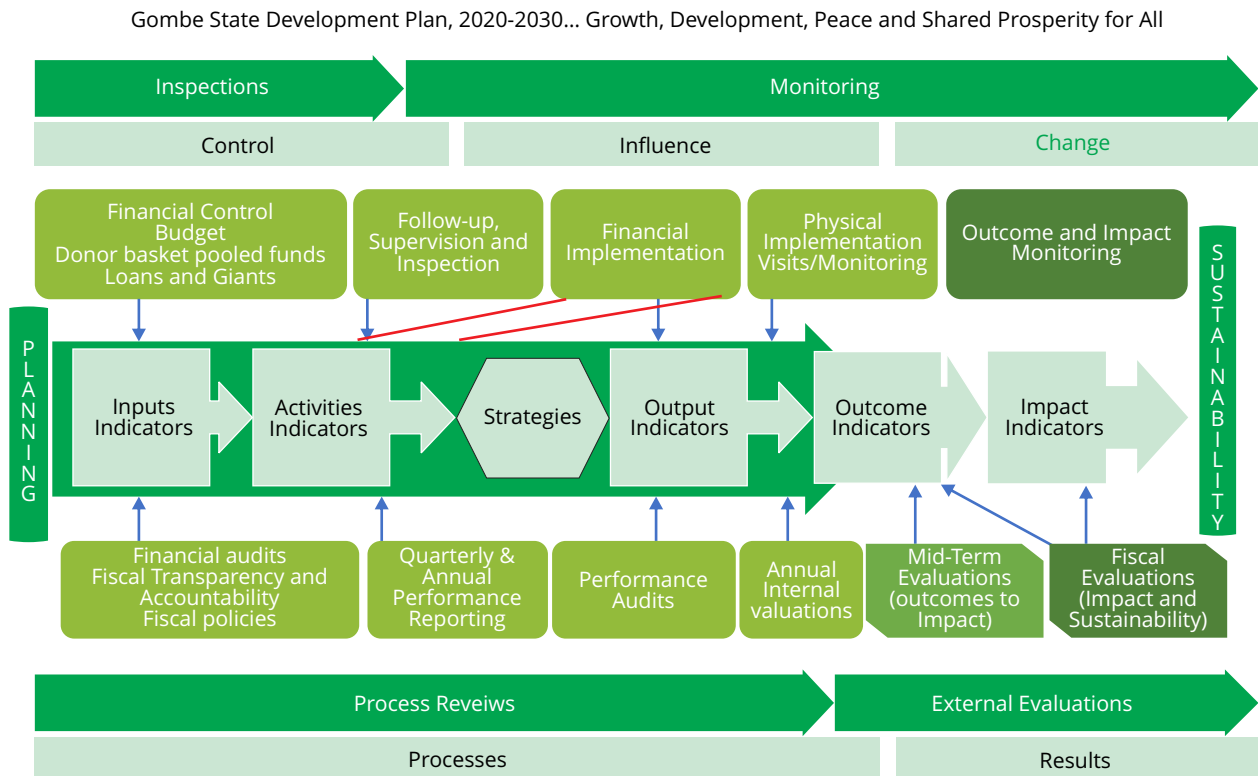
Gombe State Development Plan, 2020-2030... Growth, Development, Peace and Shared Prosperity for All

Inspections

Monitoring

Control

Influence

Change

Financial Control
Budget
Donor basket pooled funds
Loans and Giants

Follow-up, Supervision and Inspection

Financial Implementation

Physical Implementation Visits/Monitoring

Outcome and Impact Monitoring

PLANNING

SUSTAINABILITY

Inputs Indicators

Activities Indicators

Strategies

Output Indicators

Outcome Indicators

Impact Indicators

Financial audits
Fiscal Transparency and Accountability
Fiscal policies

Quarterly & Annual Performance Reporting

Performance Audits

Annual Internal valuations

Mid-Term Evaluations (outcomes to Impact)

Fiscal Evaluations (Impact and Sustainability)

Process Reveiws

External Evaluations

Processes

Results